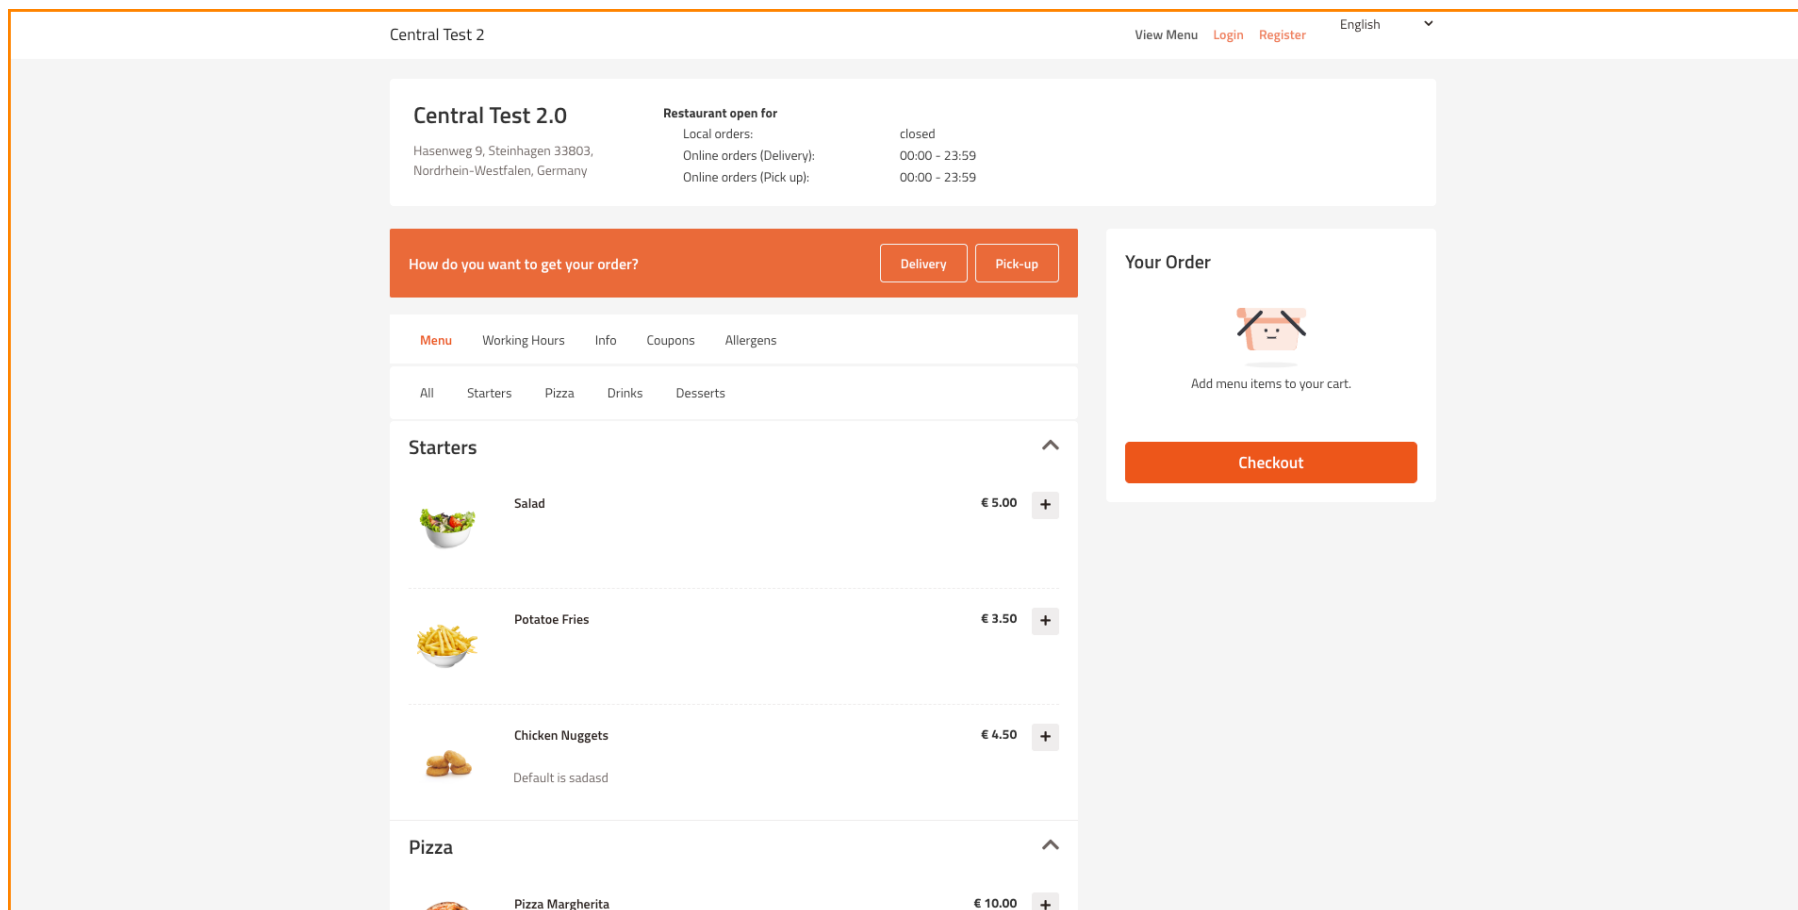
Central Test 2

View Menu Login Register English

Central Test 2.0

Hasenweg 9, Steinhagen 33803, Nordrhein-Westfalen, Germany

Restaurant open for

| | |
|---|---|
| Local orders: | closed |
| Online orders (Delivery): | 00:00 - 23:59 |
| Online orders (Pick up): | 00:00 - 23:59 |

How do you want to get your order? Delivery Pick-up

Menu Working Hours Info Coupons Allergens

All Starters Pizza Drinks Desserts

Starters

Salad € 5.00 +

Potatoe Fries € 3.50 +

Chicken Nuggets € 4.50 +

Default is sadasd

Pizza

Pizza Margherita € 10.00 +

Your Order

Add menu items to your cart.

Checkout